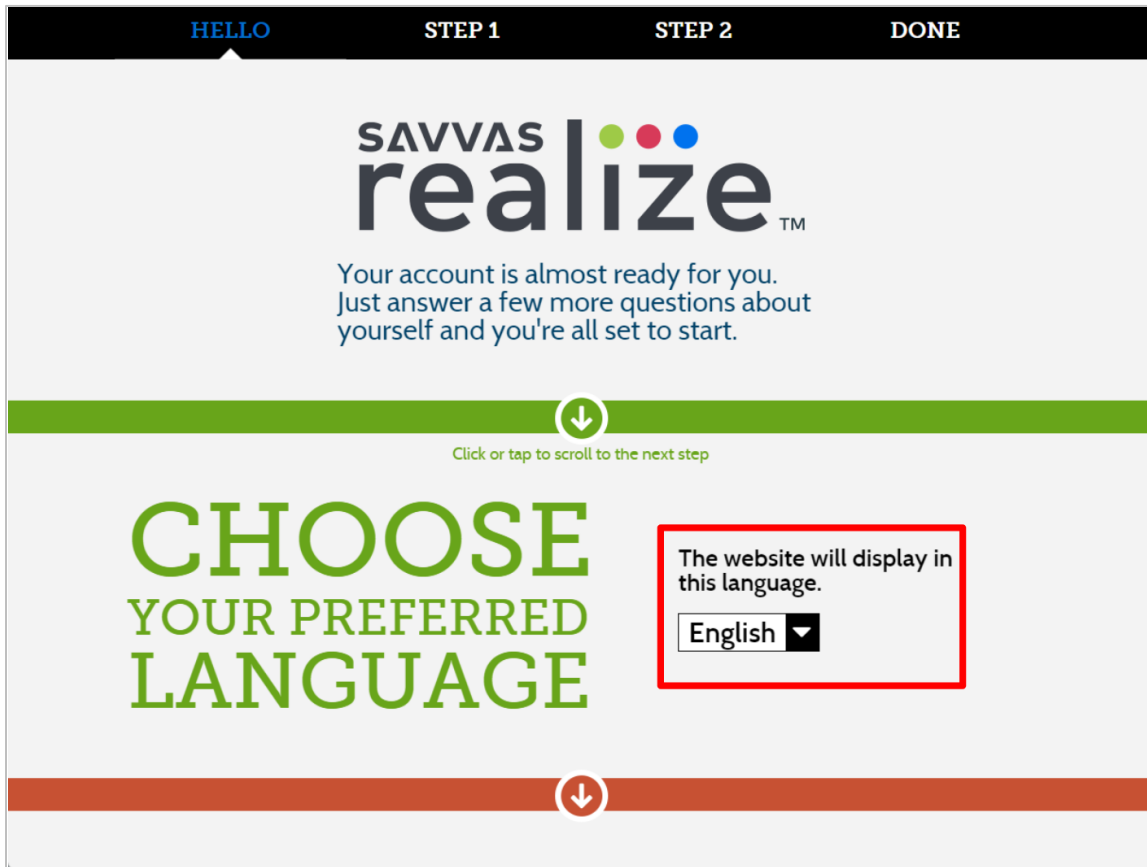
HELLO STEP 1 STEP 2 DONE

SAVVAS realize™

Your account is almost ready for you. Just answer a few more questions about yourself and you're all set to start.

Click or tap to scroll to the next step

CHOOSE YOUR PREFERRED LANGUAGE

The website will display in this language.

English